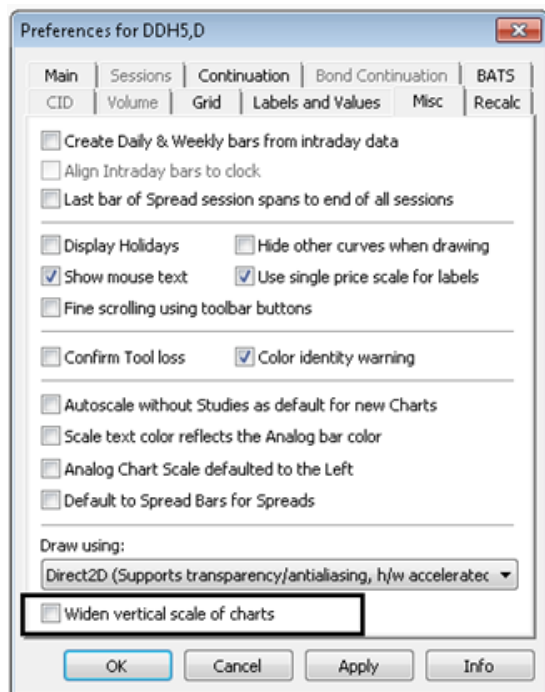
Preferences for DDH5,D

Main | Sessions | Continuation | Bond Continuation | BATS
CID | Volume | Grid | Labels and Values | Misc | Recalc

Create Daily & Weekly bars from intraday data
Align Intraday bars to clock
Last bar of Spread session spans to end of all sessions

Display Holidays
Hide other curves when drawing
Show mouse text
Use single price scale for labels
Fine scrolling using toolbar buttons

Confirm Tool loss
Color identity warning

Autoscale without Studies as default for new Charts
Scale text color reflects the Analog bar color
Analog Chart Scale defaulted to the Left
Default to Spread Bars for Spreads

Draw using:
Direct2D (Supports transparency/antialiasing, h/w acceleratec

Widen vertical scale of charts

OK | Cancel | Apply | Info